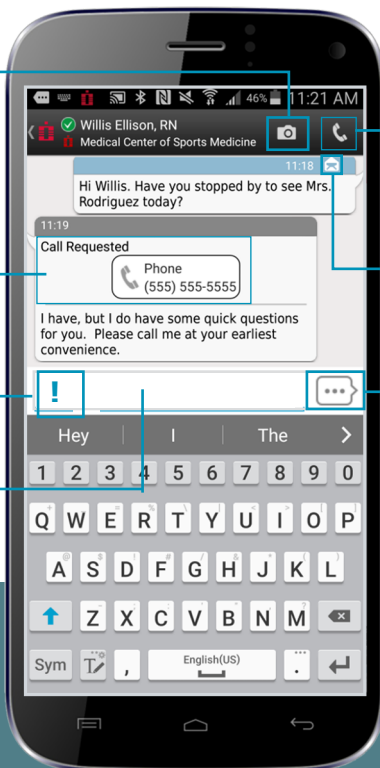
46% 11:21 AM

Willis Ellison, RN
Medical Center of Sports Medicine

11:18
Hi Willis. Have you stopped by to see Mrs. Rodriguez today?

11:19
Call Requested
Phone
(555) 555-5555
I have, but I do have some quick questions for you. Please call me at your earliest convenience.

!

Hey | I | The

1 2 3 4 5 6 7 8 9 0
Q W E R T Y U I O P
A S D F G H J K L
Z X C V B N M
Sym , English(US) .